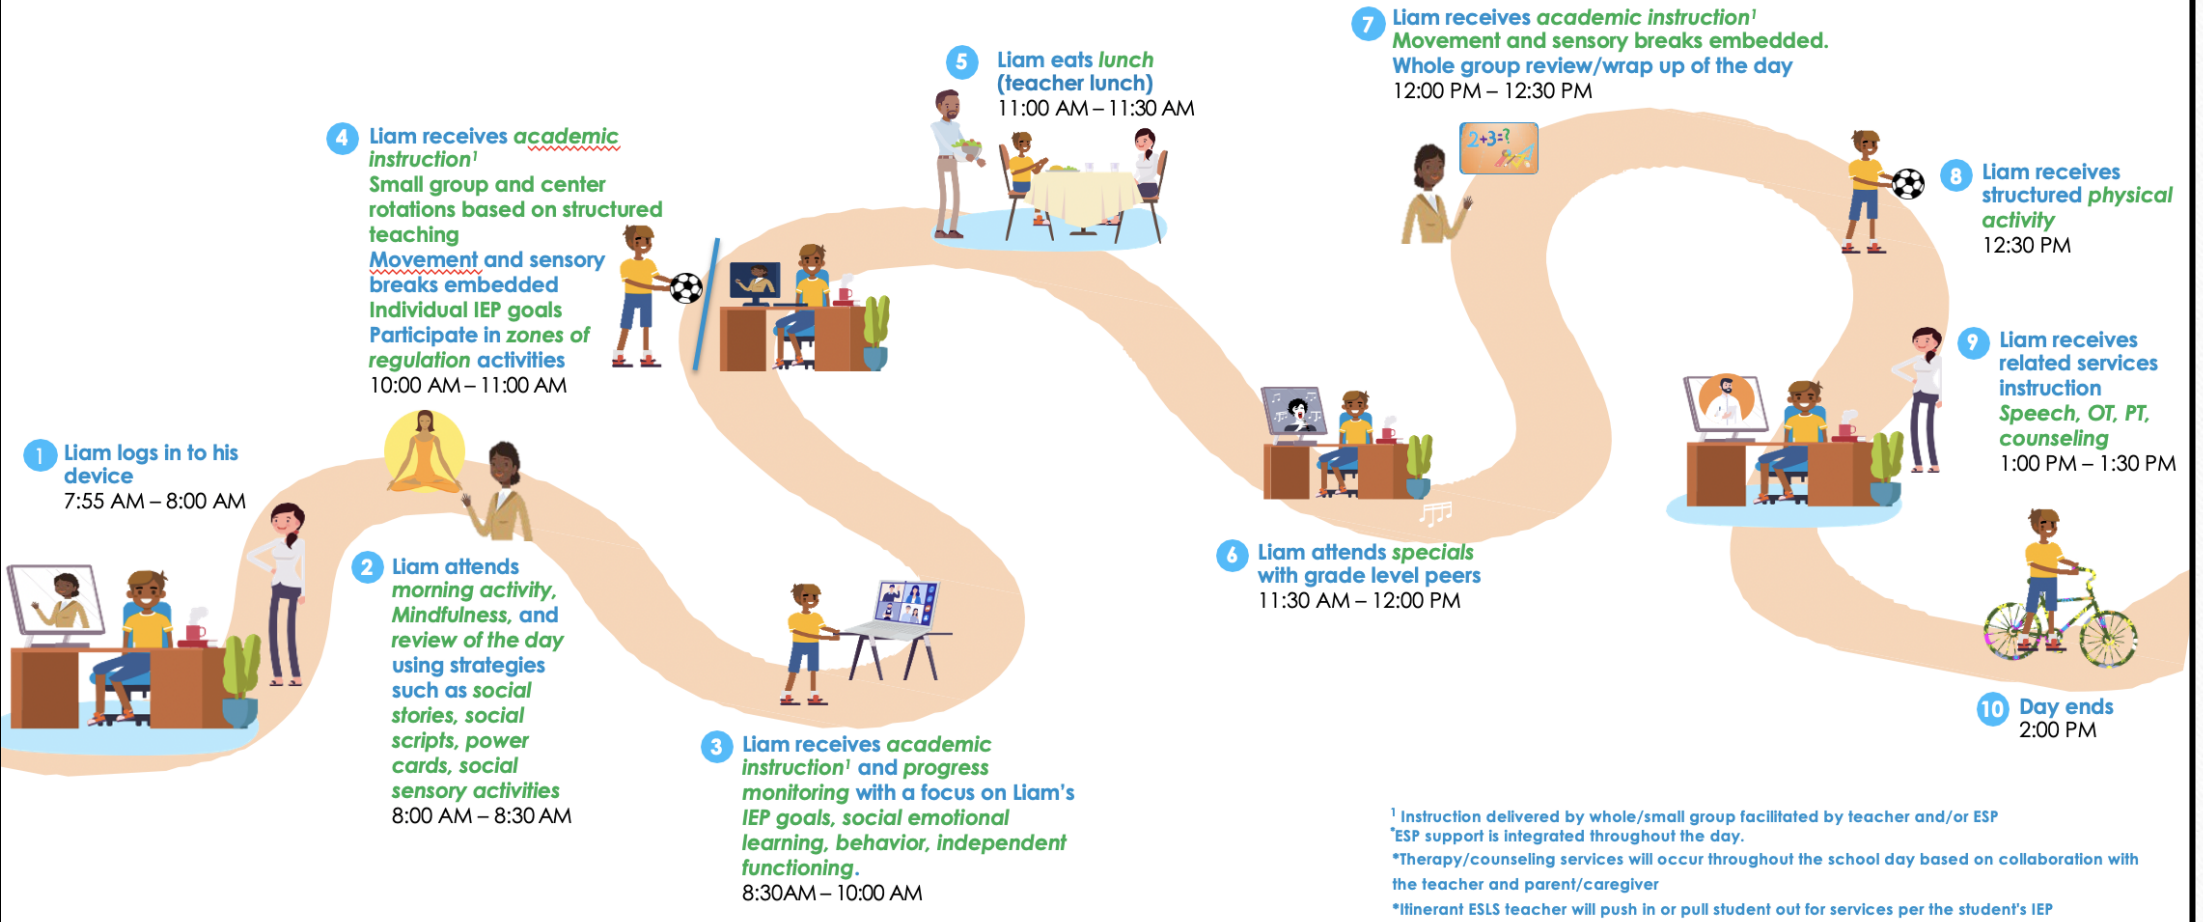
1 Liam logs in to his device
7:55 AM – 8:00 AM

2 Liam attends morning activity, Mindfulness, and review of the day using strategies such as social stories, social scripts, power cards, social sensory activities
8:00 AM – 8:30 AM

3 Liam receives academic instruction¹ and progress monitoring with a focus on Liam's IEP goals, social emotional learning, behavior, independent functioning.
8:30AM – 10:00 AM

4 Liam receives academic instruction¹
Small group and center rotations based on structured teaching
Movement and sensory breaks embedded
Individual IEP goals
Participate in zones of regulation activities
10:00 AM – 11:00 AM

5 Liam eats lunch (teacher lunch)
11:00 AM – 11:30 AM

6 Liam attends specials with grade level peers
11:30 AM – 12:00 PM

7 Liam receives academic instruction¹
Movement and sensory breaks embedded.
Whole group review/wrap up of the day
12:00 PM – 12:30 PM

2+3=?

8 Liam receives structured physical activity
12:30 PM

9 Liam receives related services instruction
Speech, OT, PT, counseling
1:00 PM – 1:30 PM

10 Day ends
2:00 PM

¹ Instruction delivered by whole/small group facilitated by teacher and/or ESP
*ESP support is integrated throughout the day.
*Therapy/counseling services will occur throughout the school day based on collaboration with the teacher and parent/caregiver
*Itinerant ESLS teacher will push in or pull student out for services per the student's IEP